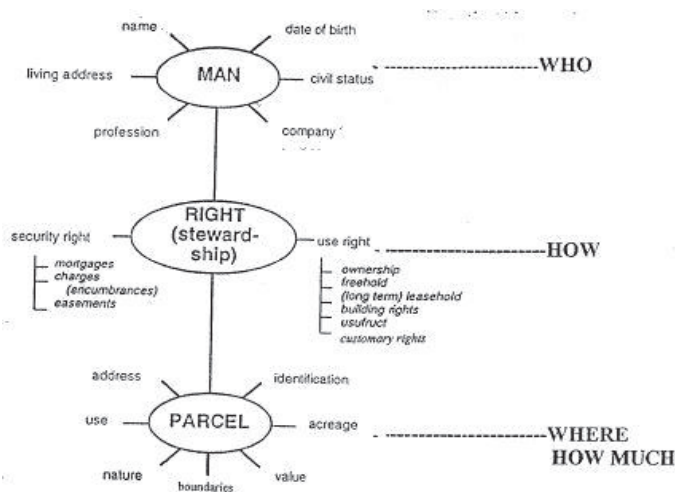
name

date of birth

living address

MAN

civil status

WHO

profession

company

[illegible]

security right

RIGHT (stewardship)

use right

HOW

mortgages
charges
(encumbrances)
easements

ownership
freehold
(long term) leasehold
building rights
usufruct
customary rights

address

identification

use

PARCEL

acreage

WHERE
HOW MUCH

nature

boundaries

value